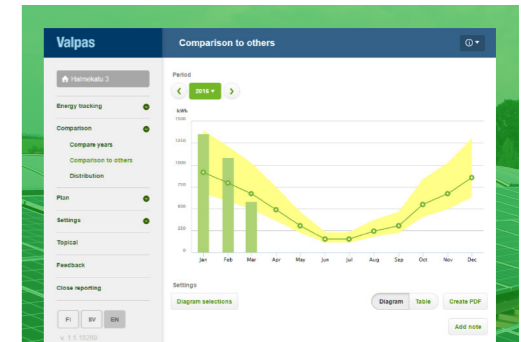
Valpas

Comparison to others

Helmekatu 3

Energy tracking

Comparison

Compare years

Comparison to others

Distribution

Plan

Settings

Topical

Feedback

Close reporting

FI SV EN

v. 1.1.10269

Period

2016

kWh

1750

1500

1250

1000

750

500

250

0

Jan Feb Mar Apr May Jun Jul Aug Sep Oct Nov Dec

Settings

Diagram selections

Diagram Table

Create PDF

Add note